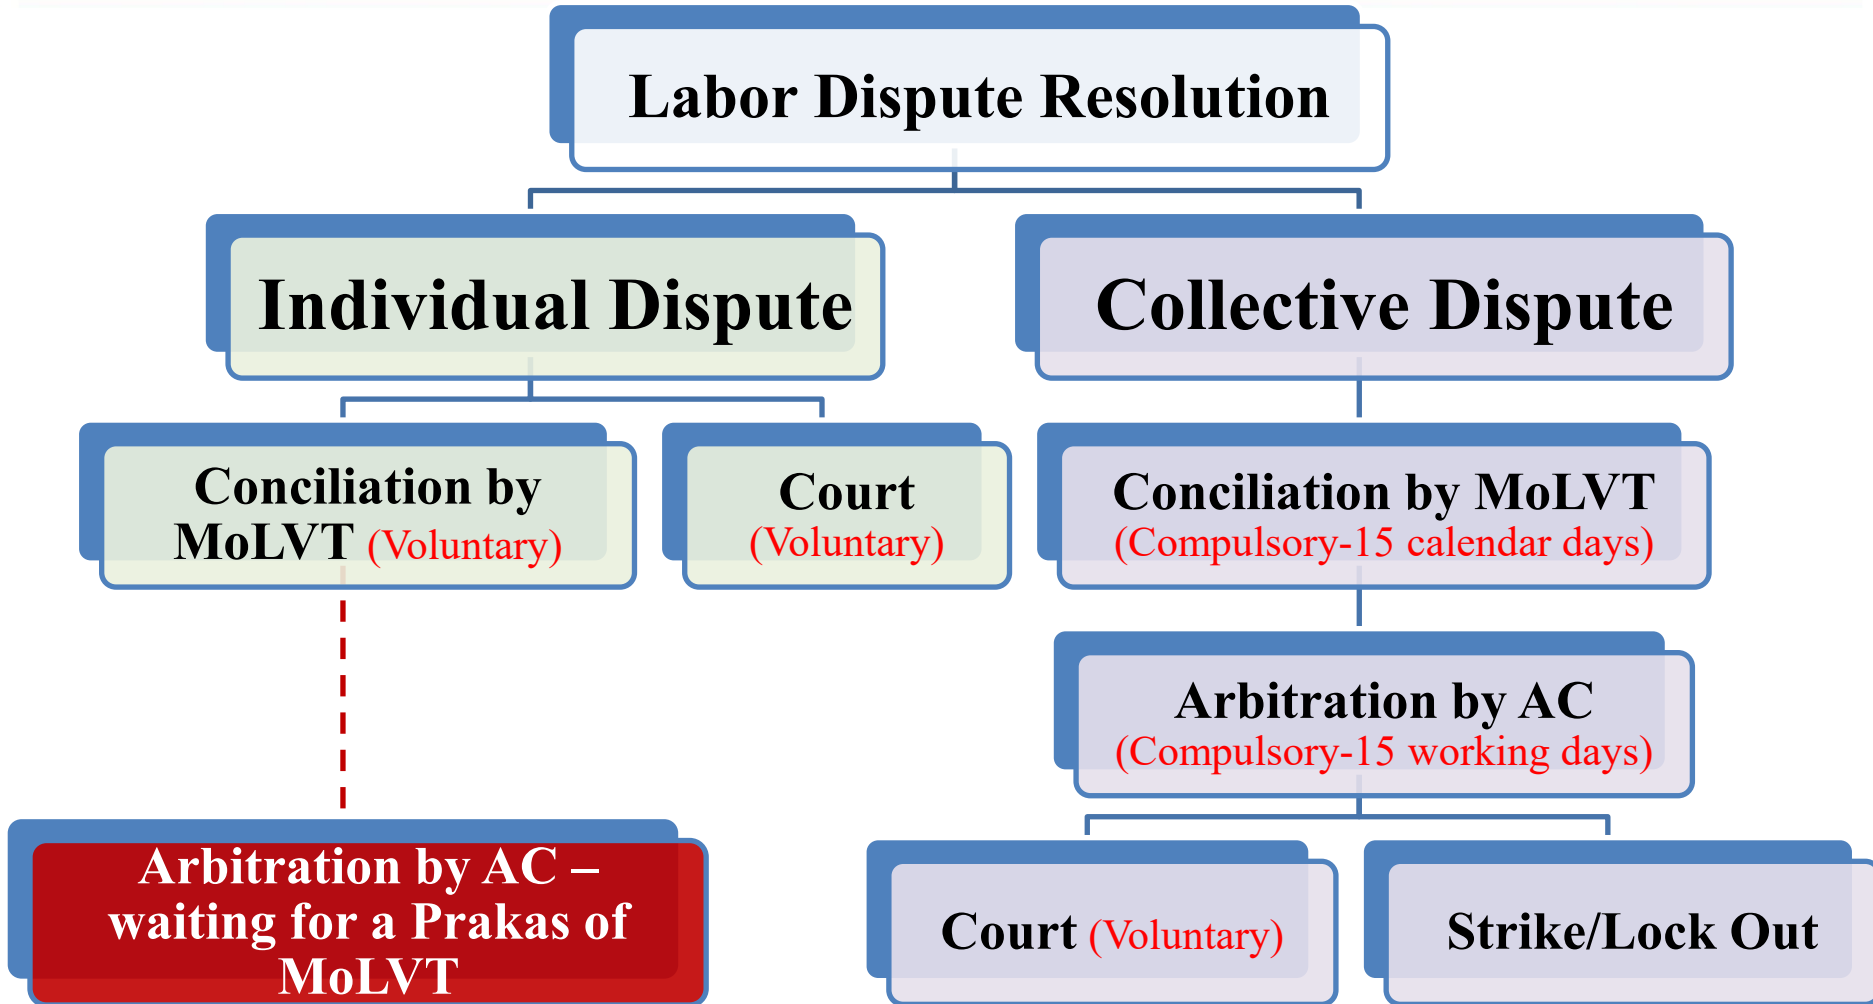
Labor Dispute Resolution

Individual Dispute

Collective Dispute

Conciliation by MoLVT (Voluntary)

Court (Voluntary)

Conciliation by MoLVT (Compulsory-15 calendar days)

Arbitration by AC (Compulsory-15 working days)

Arbitration by AC – waiting for a Prakas of MoLVT

Court (Voluntary)

Strike/Lock Out